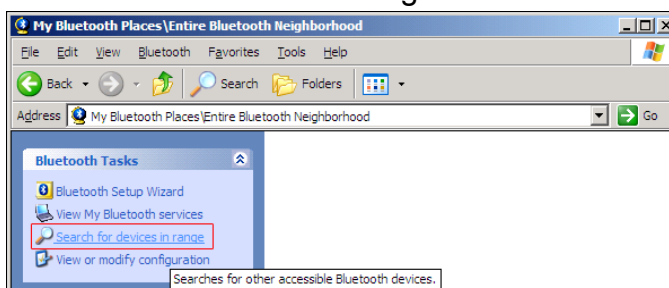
My Bluetooth Places\Entire Bluetooth Neighborhood

File Edit View Bluetooth Favorites Tools Help

Back Search Folders

Address My Bluetooth Places\Entire Bluetooth Neighborhood Go

Bluetooth Tasks

Bluetooth Setup Wizard
View My Bluetooth services
Search for devices in range
View or modify configuration

Searches for other accessible Bluetooth devices.